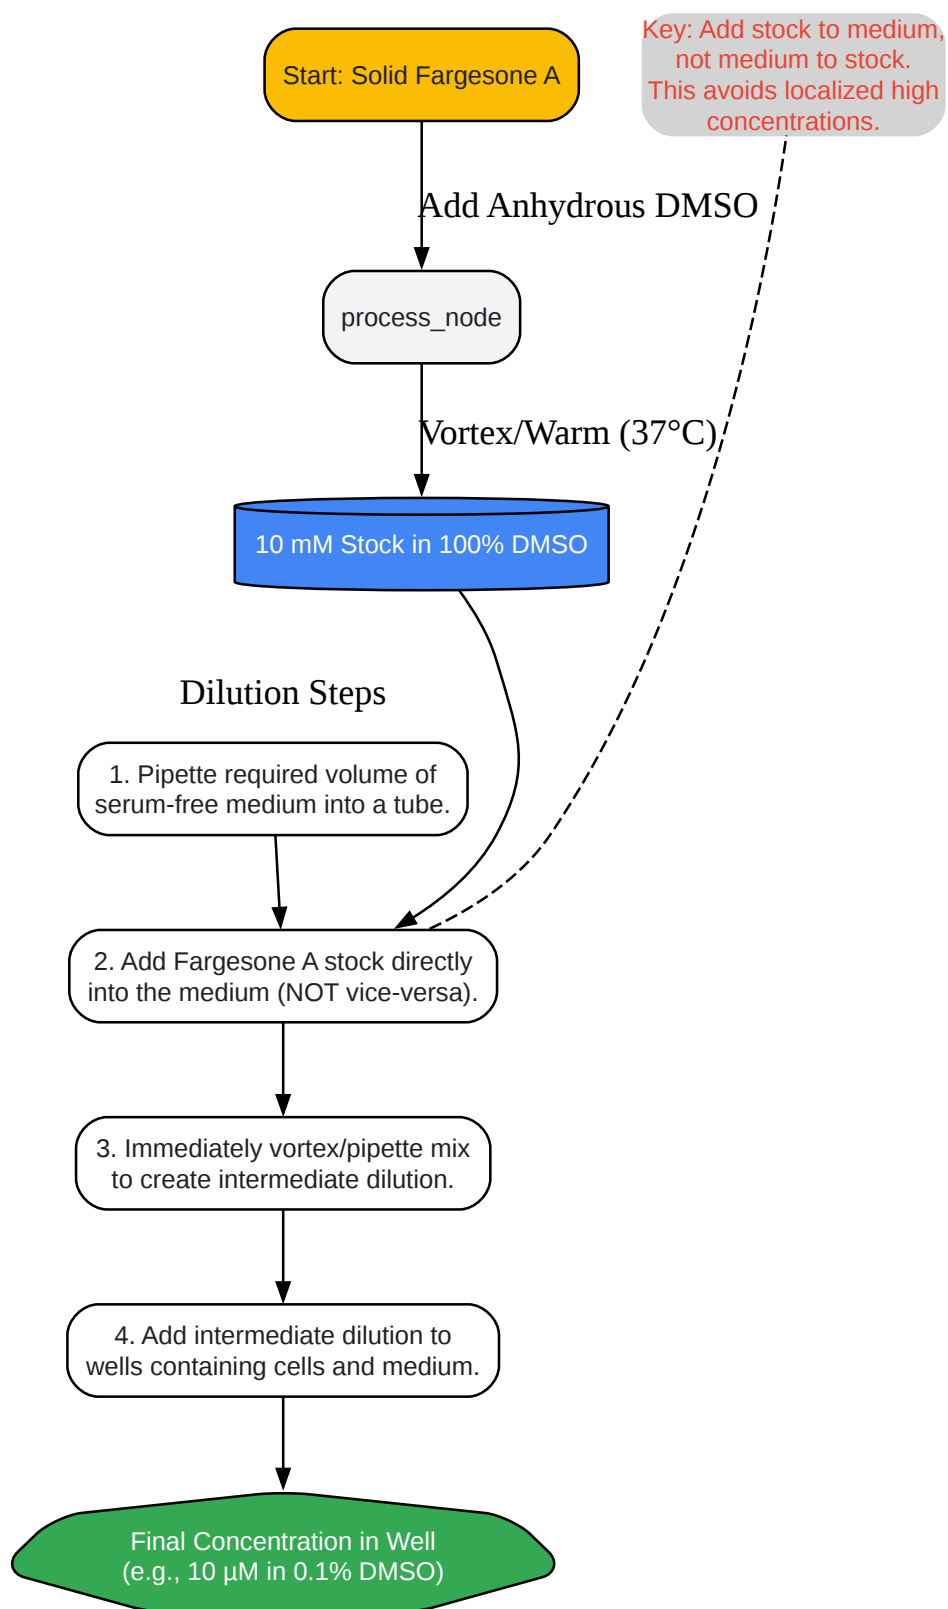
Start: Solid Fargesone A

Key: Add stock to medium, not medium to stock. This avoids localized high concentrations.

Add Anhydrous DMSO

process_node

Vortex/Warm (37°C)

10 mM Stock in 100% DMSO

Dilution Steps

1. Pipette required volume of serum-free medium into a tube.

2. Add Fargesone A stock directly into the medium (NOT vice-versa).

3. Immediately vortex/pipette mix to create intermediate dilution.

4. Add intermediate dilution to wells containing cells and medium.

Final Concentration in Well (e.g., 10 µM in 0.1% DMSO)